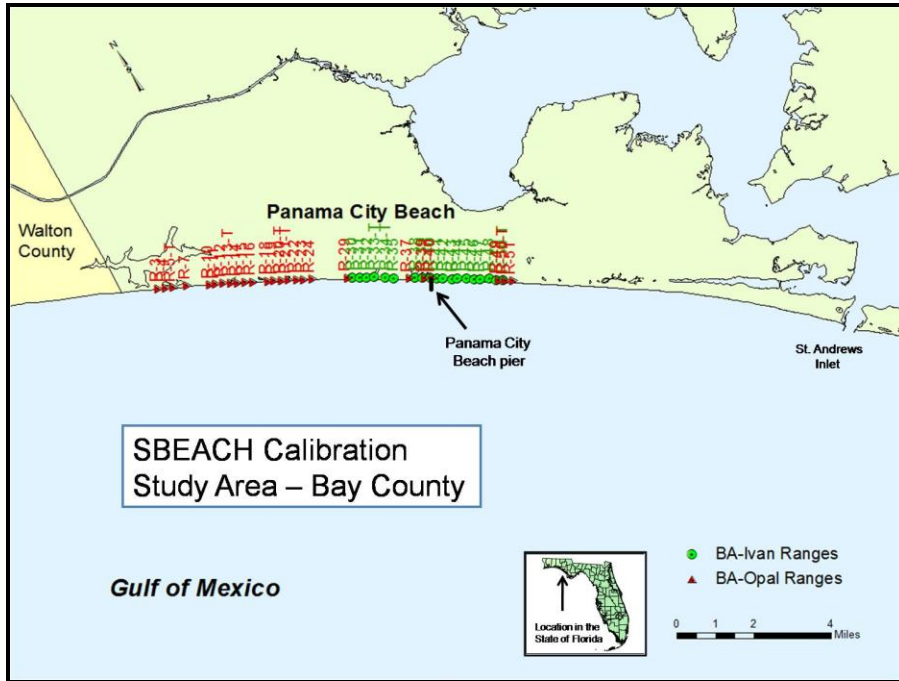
N

Walton County

Panama City Beach

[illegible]

Panama City Beach pier

St. Andrews Inlet

SBEACH Calibration Study Area – Bay County

Gulf of Mexico

Location in the State of Florida

BA-Ivan Ranges
BA-Opal Ranges

0 1 2 4 Miles